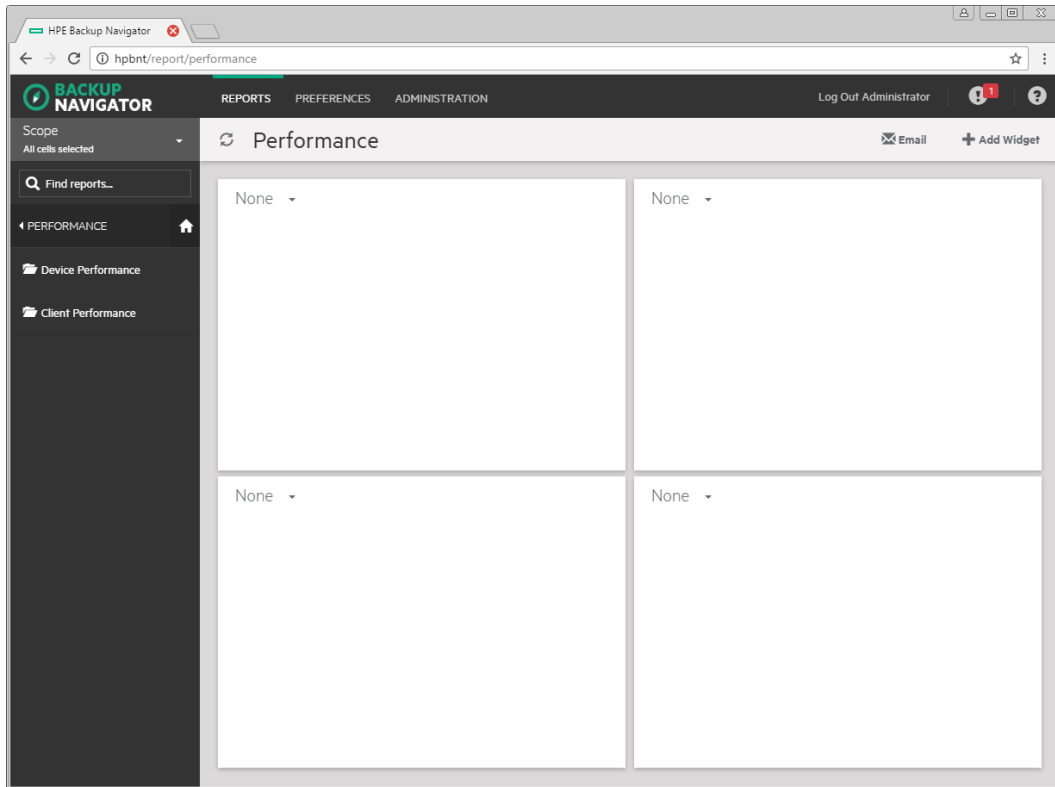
HPE Backup Navigator

hpbnt/report/performance

BACKUP NAVIGATOR

REPORTS PREFERENCES ADMINISTRATION

Log Out Administrator

1

Scope
All cells selected

Find reports...

PERFORMANCE

Device Performance

Client Performance

Performance

Email

Add Widget

None

None

None

None